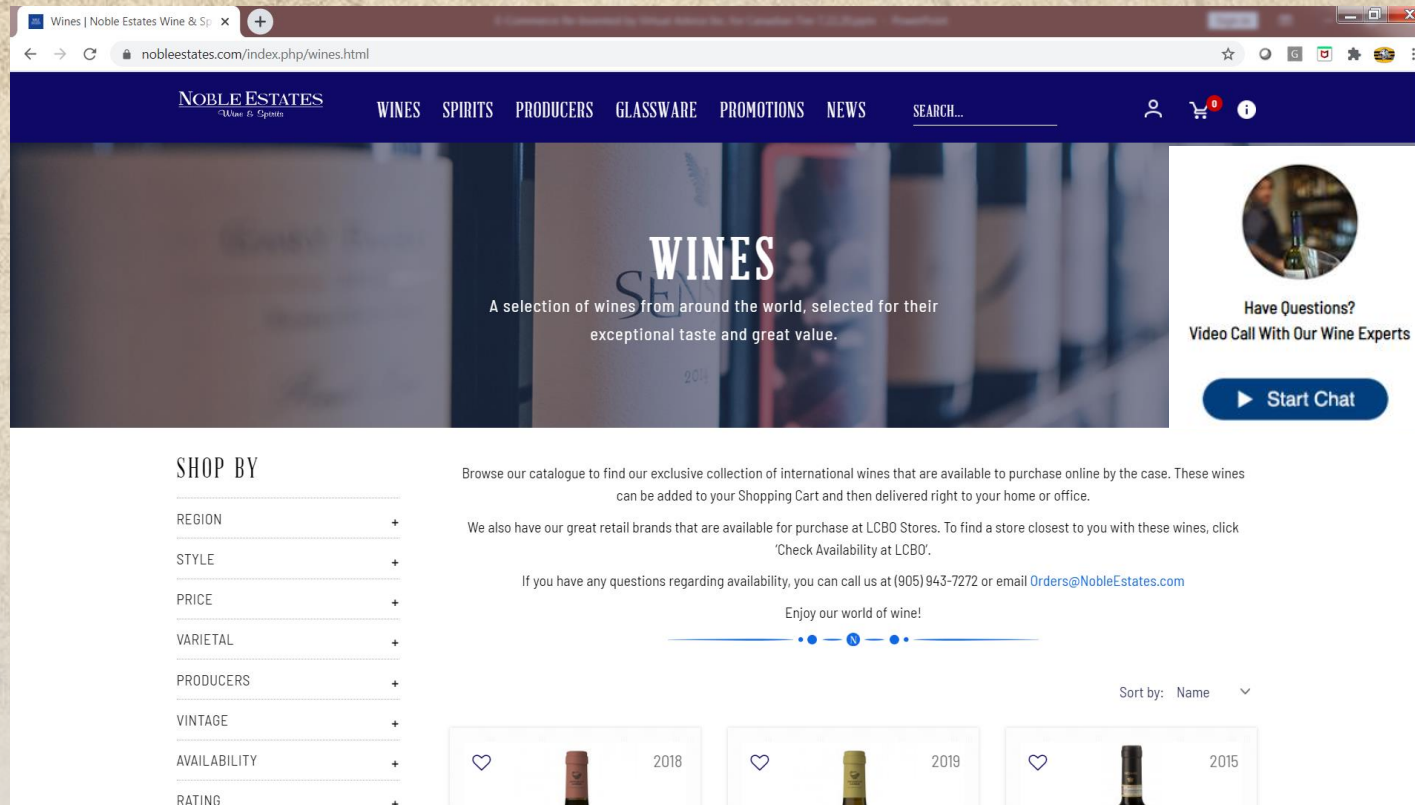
Wines | Noble Estates Wine & Sp ×

nobleestates.com/index.php/wines.html

NOBLE ESTATES
Wine & Spirits

WINES SPIRITS PRODUCERS GLASSWARE PROMOTIONS NEWS SEARCH...

0

WINES

A selection of wines from around the world, selected for their exceptional taste and great value.

Have Questions?
Video Call With Our Wine Experts

Start Chat

SHOP BY

REGION +
STYLE +
PRICE +
VARIETAL +
PRODUCERS +
VINTAGE +
AVAILABILITY +
RATING +

Browse our catalogue to find our exclusive collection of international wines that are available to purchase online by the case. These wines can be added to your Shopping Cart and then delivered right to your home or office.

We also have our great retail brands that are available for purchase at LCBO Stores. To find a store closest to you with these wines, click 'Check Availability at LCBO'.

If you have any questions regarding availability, you can call us at (905) 943-7272 or email Orders@NobleEstates.com

Enjoy our world of wine!

Sort by: Name

2018

2019

2015